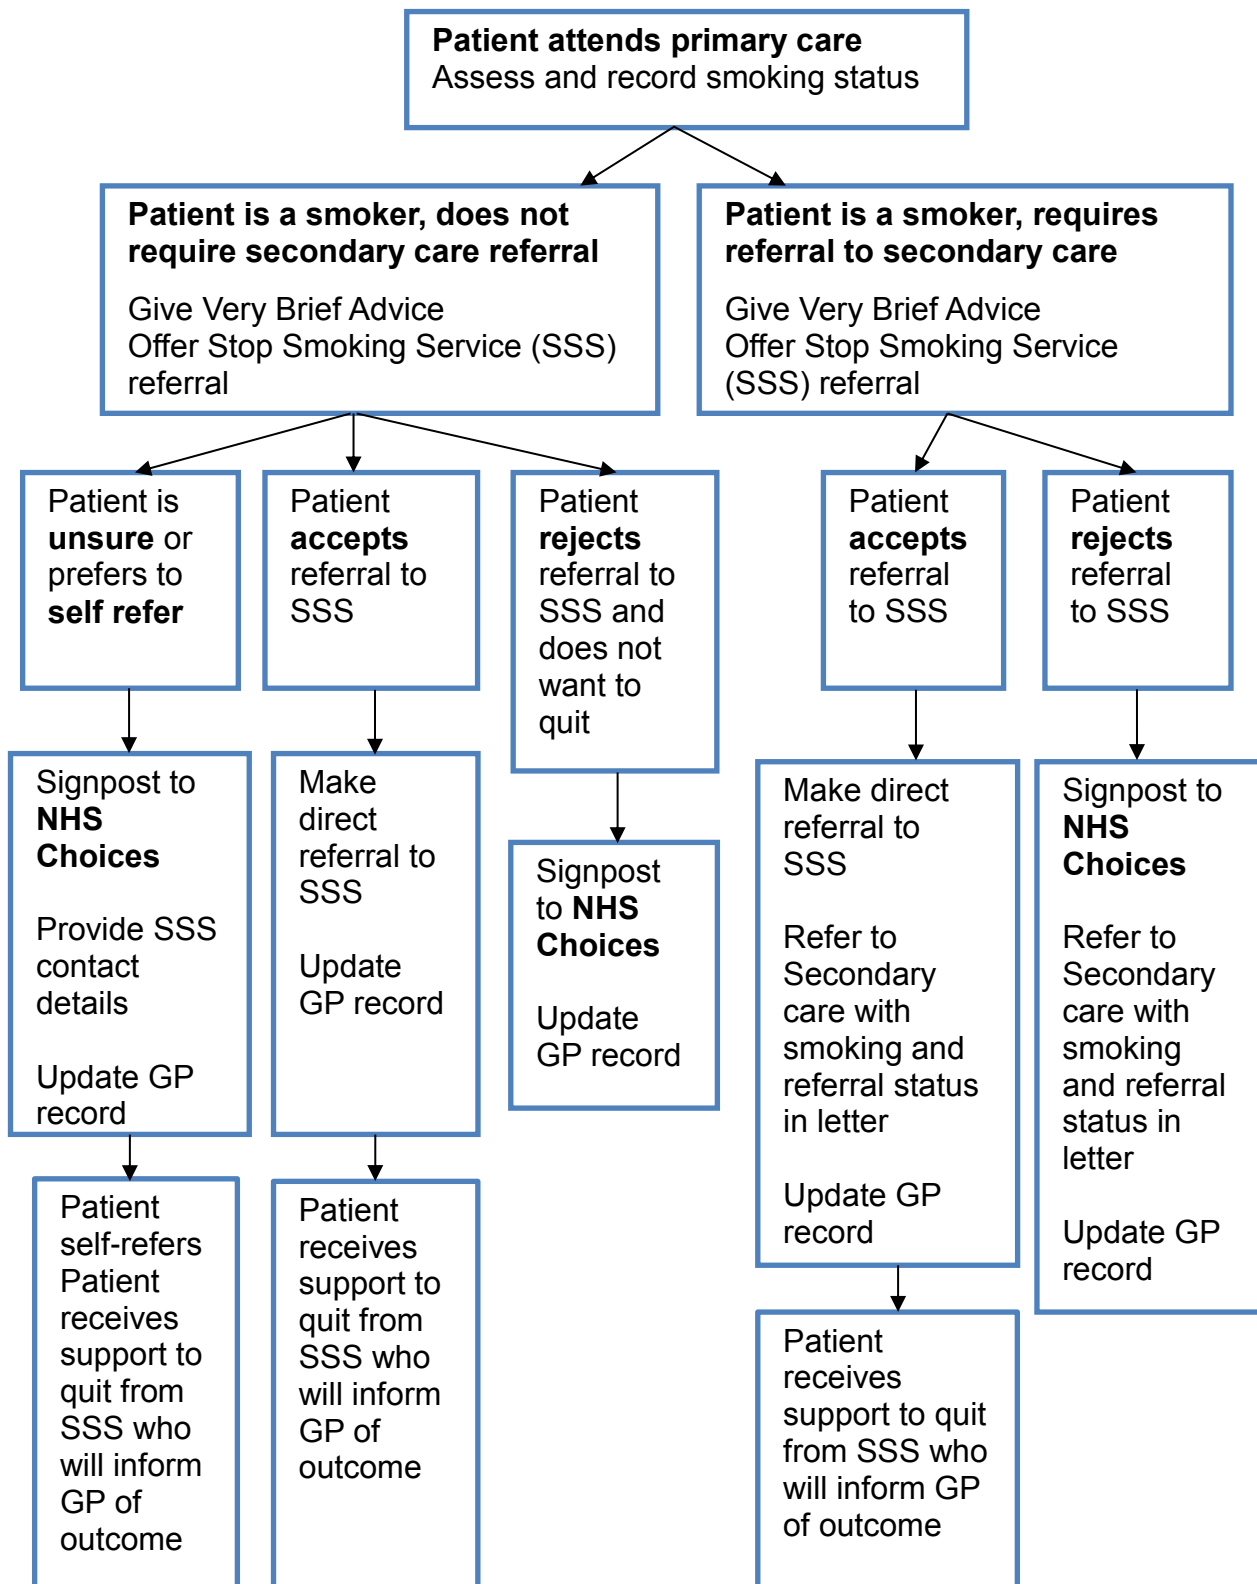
Patient attends primary care
Assess and record smoking status

Patient is a smoker, does not require secondary care referral

Give Very Brief Advice
Offer Stop Smoking Service (SSS) referral

Patient is a smoker, requires referral to secondary care

Give Very Brief Advice
Offer Stop Smoking Service (SSS) referral

Patient is unsure or prefers to self refer

Patient accepts referral to SSS

Patient rejects referral to SSS and does not want to quit

Patient accepts referral to SSS

Patient rejects referral to SSS

Signpost to NHS Choices

Provide SSS contact details

Update GP record

Make direct referral to SSS

Update GP record

Signpost to NHS Choices

Update GP record

Make direct referral to SSS

Refer to Secondary care with smoking and referral status in letter

Update GP record

Signpost to NHS Choices

Refer to Secondary care with smoking and referral status in letter

Update GP record

Patient self-refers Patient receives support to quit from SSS who will inform GP of outcome

Patient receives support to quit from SSS who will inform GP of outcome

Patient receives support to quit from SSS who will inform GP of outcome